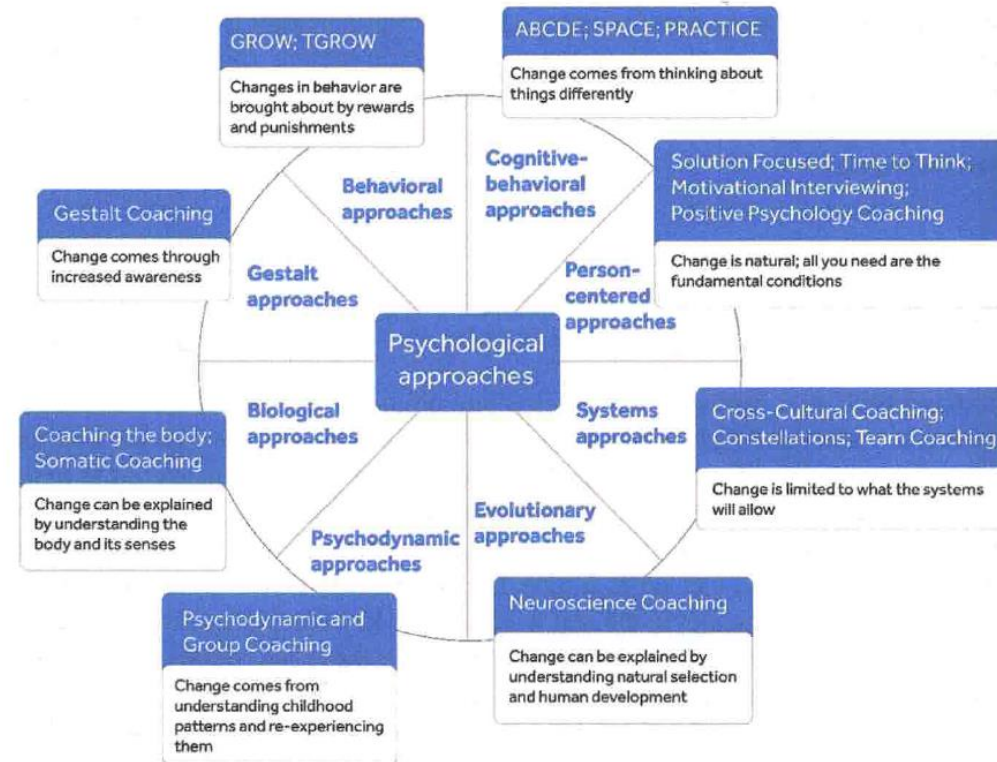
GROW; TGROW

Changes in behavior are brought about by rewards and punishments

ABCDE; SPACE; PRACTICE

Change comes from thinking about things differently

Behavioral approaches

Cognitive-behavioral approaches

Solution Focused; Time to Think; Motivational Interviewing; Positive Psychology Coaching

Change is natural; all you need are the fundamental conditions

Gestalt Coaching

Change comes through increased awareness

Gestalt approaches

Person-centered approaches

Psychological approaches

Biological approaches

Systems approaches

Coaching the body; Somatic Coaching

Change can be explained by understanding the body and its senses

Cross-Cultural Coaching; Constellations; Team Coaching

Change is limited to what the systems will allow

Psychodynamic approaches

Evolutionary approaches

Psychodynamic and Group Coaching

Change comes from understanding childhood patterns and re-experiencing them

Neuroscience Coaching

Change can be explained by understanding natural selection and human development